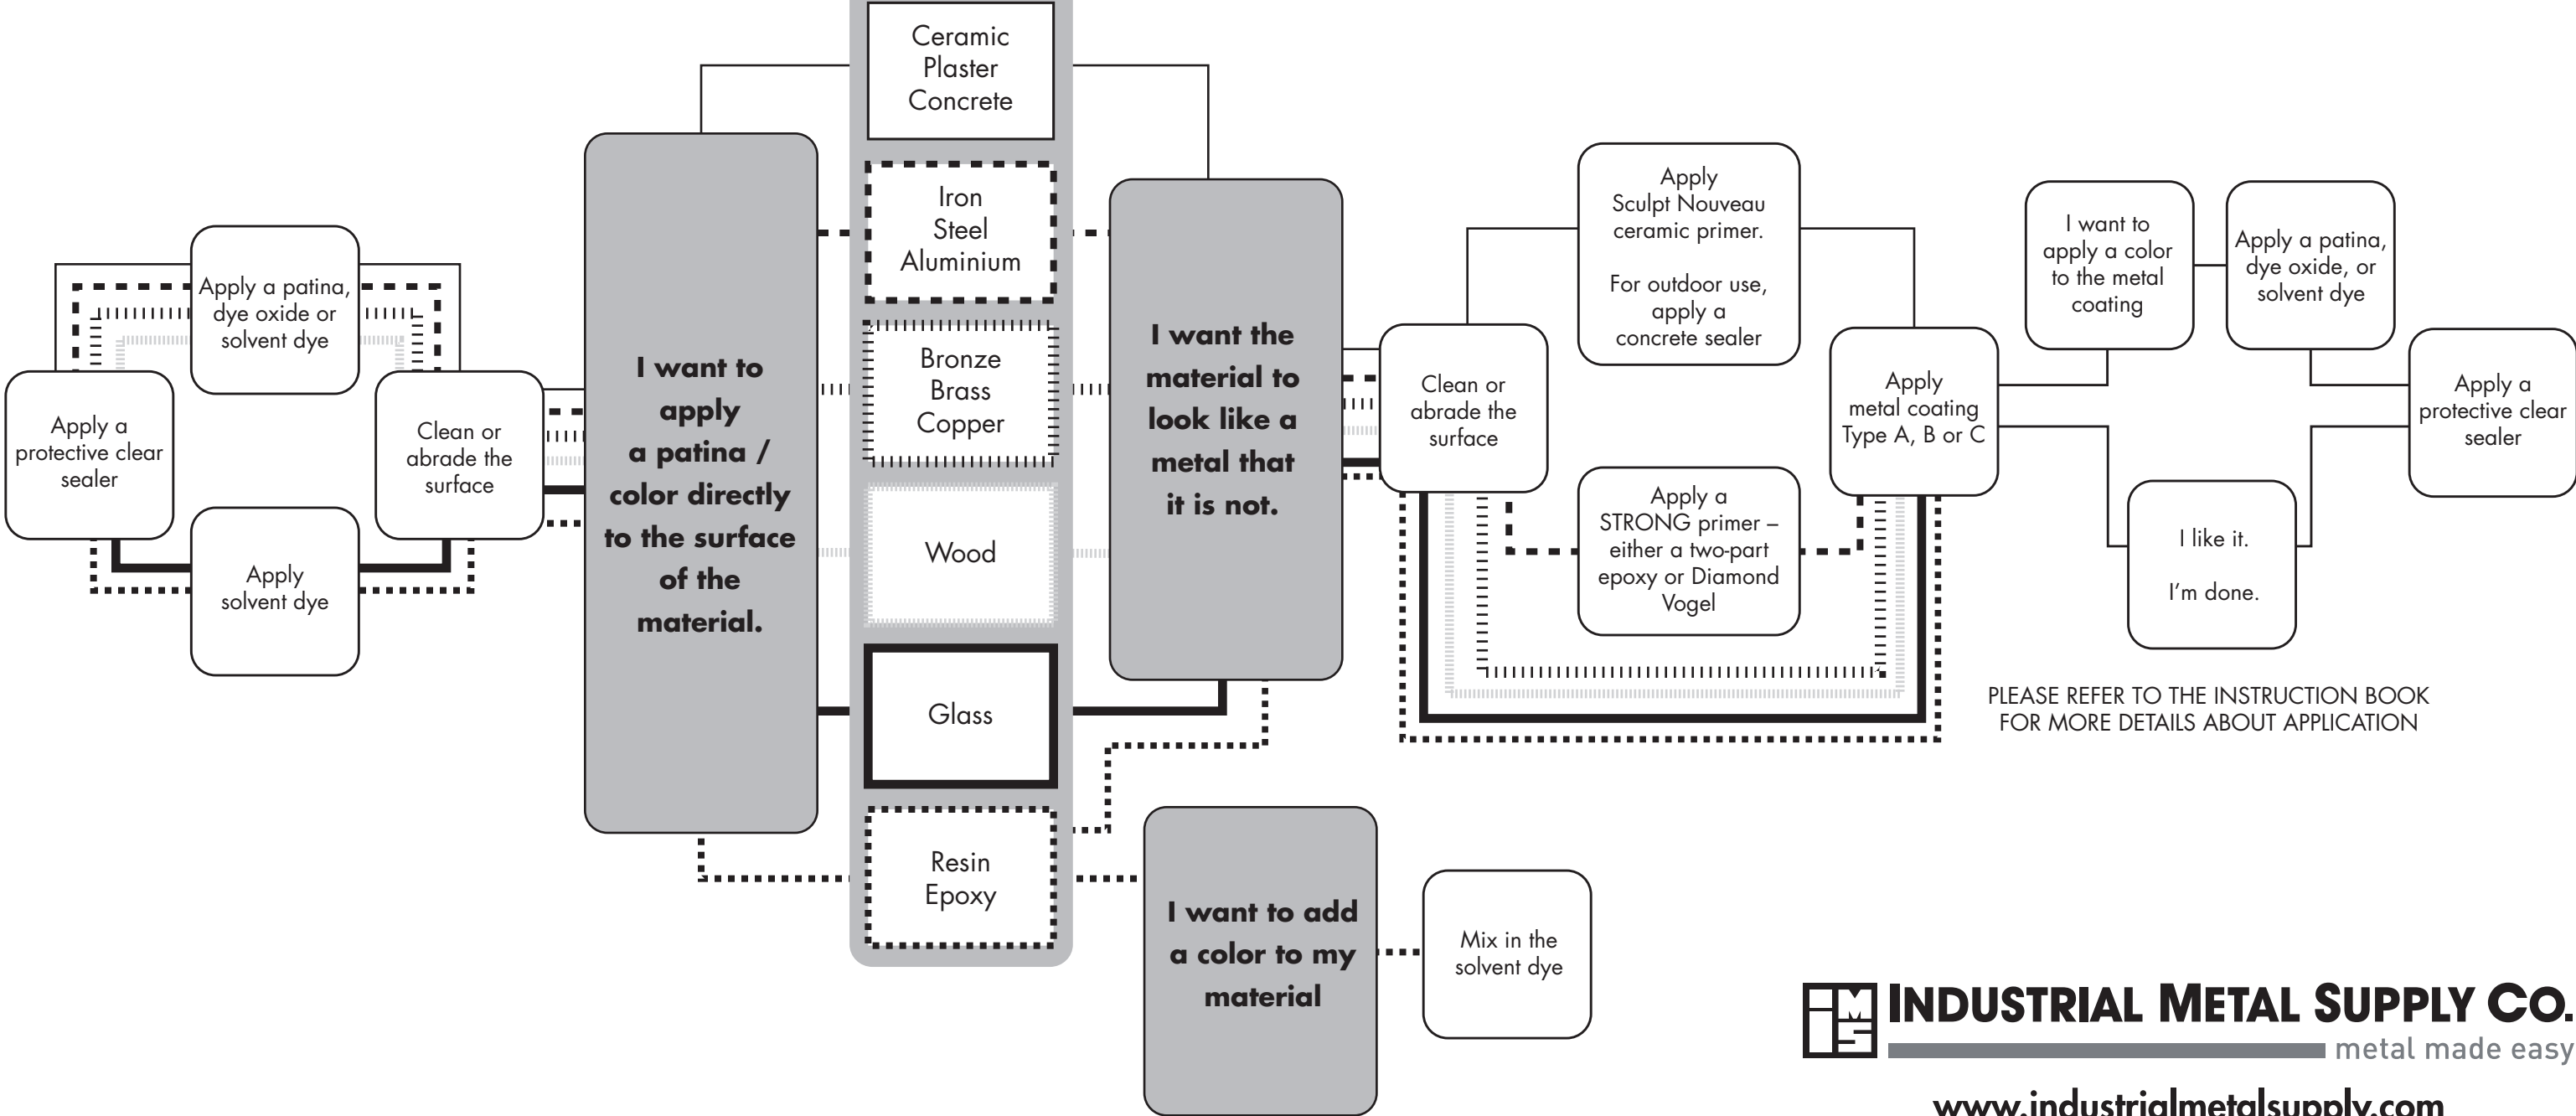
Ceramic
Plaster
Concrete

Iron
Steel
Aluminium

Bronze
Brass
Copper

Wood

Glass

Resin
Epoxy

I want to apply a patina / color directly to the surface of the material.

Apply a patina, dye oxide or solvent dye

Apply a protective clear sealer

Clean or abrade the surface

Apply solvent dye

I want the material to look like a metal that it is not.

Clean or abrade the surface

Apply Sculpt Nouveau ceramic primer.

For outdoor use, apply a concrete sealer

Apply a STRONG primer – either a two-part epoxy or Diamond Vogel

Apply metal coating Type A, B or C

I want to apply a color to the metal coating

Apply a patina, dye oxide, or solvent dye

Apply a protective clear sealer

I like it.

I'm done.

PLEASE REFER TO THE INSTRUCTION BOOK FOR MORE DETAILS ABOUT APPLICATION

I want to add a color to my material

Mix in the solvent dye

IMS INDUSTRIAL METAL SUPPLY CO.
metal made easy

www.industrialmetalsupply.com